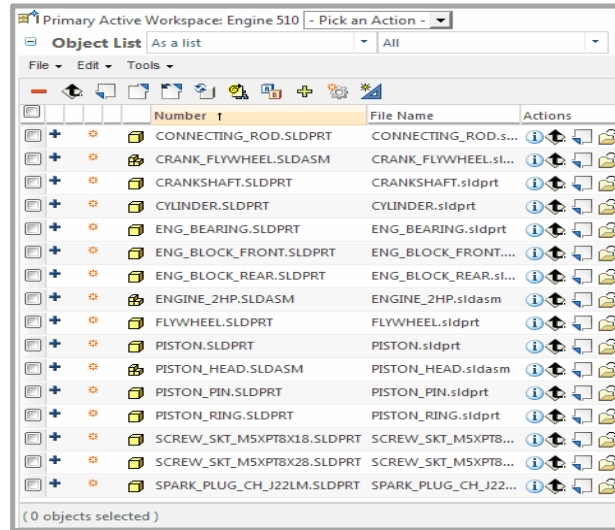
Primary Active Workspace: Engine 510 - Pick an Action -

Object List As a list All

File Edit Tools

| Number ↑ | File Name | Actions |
|---|---|---|
| CONNECTING_ROD.SLDPRT | CONNECTING_ROD.s... | |
| CRANK_FLYWHEEL.SLDASM | CRANK_FLYWHEEL.sl... | |
| CRANKSHAFT.SLDPRT | CRANKSHAFT.sldprt | |
| CYLINDER.SLDPRT | CYLINDER.sldprt | |
| ENG_BEARING.SLDPRT | ENG_BEARING.sldprt | |
| ENG_BLOCK_FRONT.SLDPRT | ENG_BLOCK_FRONT.... | |
| ENG_BLOCK_REAR.SLDPRT | ENG_BLOCK_REAR.sl... | |
| ENGINE_2HP.SLDASM | ENGINE_2HP.sldasm | |
| FLYWHEEL.SLDPRT | FLYWHEEL.sldprt | |
| PISTON.SLDPRT | PISTON.sldprt | |
| PISTON_HEAD.SLDASM | PISTON_HEAD.sldasm | |
| PISTON_PIN.SLDPRT | PISTON_PIN.sldprt | |
| PISTON_RING.SLDPRT | PISTON_RING.sldprt | |
| SCREW_SKT_M5XPT8X18.SLDPRT | SCREW_SKT_M5XPT8... | |
| SCREW_SKT_M5XPT8X28.SLDPRT | SCREW_SKT_M5XPT8... | |
| SPARK_PLUG_CH_J22LM.SLDPRT | SPARK_PLUG_CH_J22... | |

( 0 objects selected )